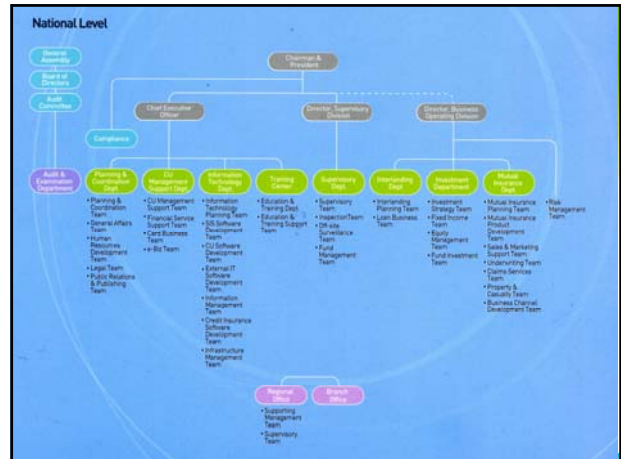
National Level

General Assembly

Board of Directors

Audit Committee

Audit & Examination Department

Chairman & President

Chief Executive Officer

Director, Supervisory Division

Director, Business Operating Division

Compliance

Planning & Coordination Dept.
- Planning & Coordination Team
- General Affairs Team
- Human Resources Development Team
- Legal Team
- Public Relations & Publishing Team

CU Management Support Dept.
- CU Management Support Team
- Financial Service Support Team
- Card Business Team
- e-Biz Team

Information Technology Dept.
- Information Technology Planning Team
- SIS Software Development Team
- CU Software Development Team
- External IT Software Development Team
- Information Management Team
- Credit Insurance Software Development Team
- Infrastructure Management Team

Training Center
- Education & Training Dept.
- Education & Training Support Team

Supervisory Dept.
- Supervisory Team
- Inspection Team
- Off-site Surveillance Team
- Fund Management Team

Interlending Dept.
- Interlending Planning Team
- Loan Business Team

Investment Department
- Investment Strategy Team
- Fixed Income Team
- Equity Management Team
- Fund Investment Team

Mutual Insurance Dept.
- Mutual Insurance Planning Team
- Mutual Insurance Product Development Team
- Sales & Marketing Support Team
- Underwriting Team
- Claims Services Team
- Property & Casualty Team
- Business Channel Development Team

- Risk Management Team

Regional Office
- Supporting Management Team
- Supervisory Team

Branch Office